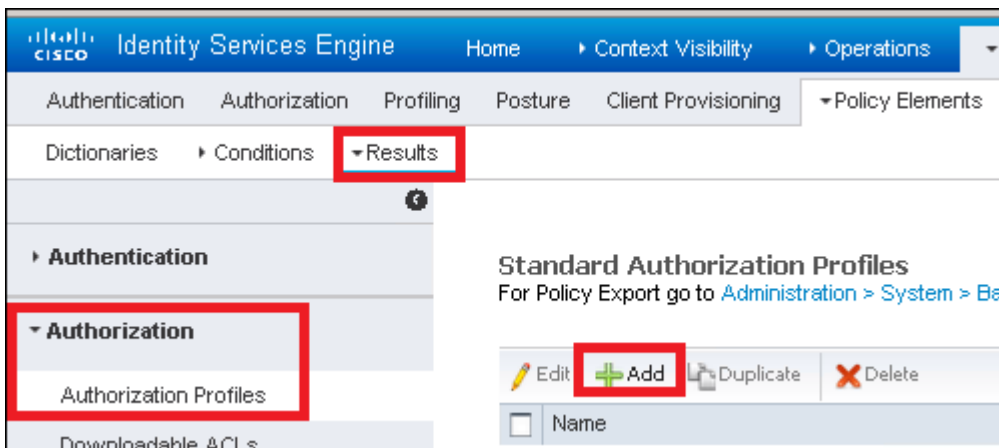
cisco Identity Services Engine Home ▸ Context Visibility ▸ Operations

Authentication Authorization Profiling Posture Client Provisioning ▾Policy Elements

Dictionaries ▸ Conditions ▾Results

▸ Authentication

▾ Authorization

Authorization Profiles

Downloadable ACLs

Standard Authorization Profiles

For Policy Export go to Administration > System > Ba

Edit Add Duplicate Delete

Name